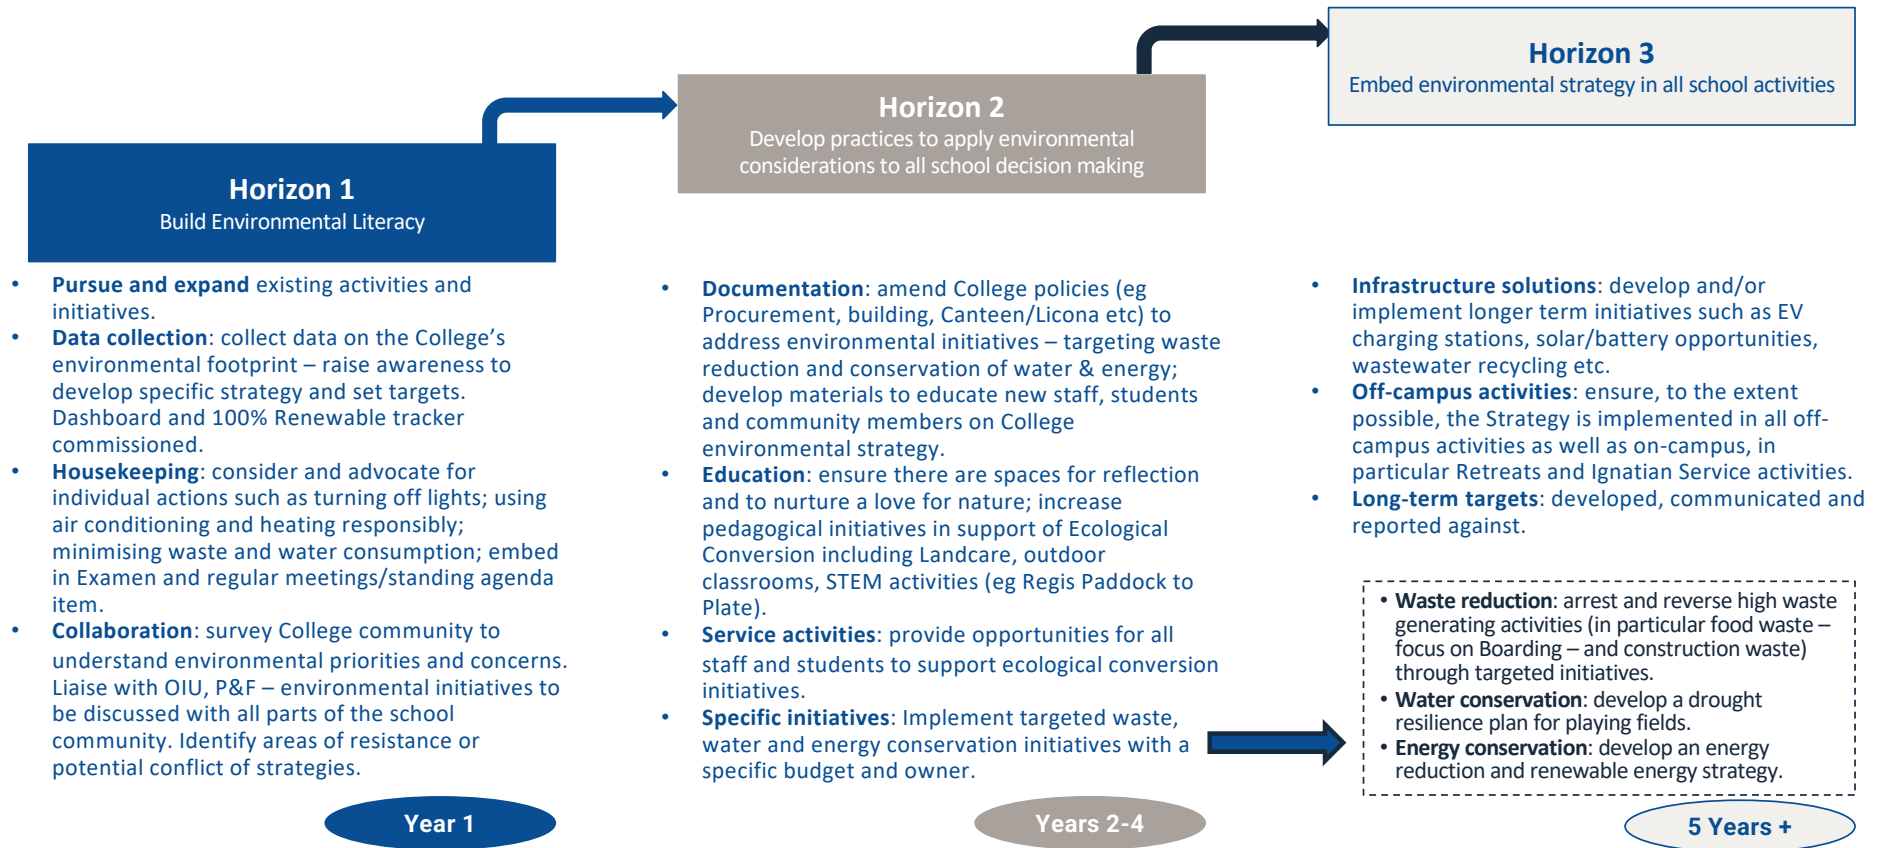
Horizon 3
Embed environmental strategy in all school activities

Horizon 2
Develop practices to apply environmental considerations to all school decision making

Horizon 1
Build Environmental Literacy

• **Pursue and expand** existing activities and initiatives.
• **Data collection**: collect data on the College's environmental footprint – raise awareness to develop specific strategy and set targets. Dashboard and 100% Renewable tracker commissioned.
• **Housekeeping**: consider and advocate for individual actions such as turning off lights; using air conditioning and heating responsibly; minimising waste and water consumption; embed in Examen and regular meetings/standing agenda item.
• **Collaboration**: survey College community to understand environmental priorities and concerns. Liaise with OIU, P&F – environmental initiatives to be discussed with all parts of the school community. Identify areas of resistance or potential conflict of strategies.

Year 1

• **Documentation**: amend College policies (eg Procurement, building, Canteen/Licona etc) to address environmental initiatives – targeting waste reduction and conservation of water & energy; develop materials to educate new staff, students and community members on College environmental strategy.
• **Education**: ensure there are spaces for reflection and to nurture a love for nature; increase pedagogical initiatives in support of Ecological Conversion including Landcare, outdoor classrooms, STEM activities (eg Regis Paddock to Plate).
• **Service activities**: provide opportunities for all staff and students to support ecological conversion initiatives.
• **Specific initiatives**: Implement targeted waste, water and energy conservation initiatives with a specific budget and owner.

Years 2-4

• **Infrastructure solutions**: develop and/or implement longer term initiatives such as EV charging stations, solar/battery opportunities, wastewater recycling etc.
• **Off-campus activities**: ensure, to the extent possible, the Strategy is implemented in all off-campus activities as well as on-campus, in particular Retreats and Ignatian Service activities.
• **Long-term targets**: developed, communicated and reported against.

• **Waste reduction**: arrest and reverse high waste generating activities (in particular food waste – focus on Boarding – and construction waste) through targeted initiatives.
• **Water conservation**: develop a drought resilience plan for playing fields.
• **Energy conservation**: develop an energy reduction and renewable energy strategy.

5 Years +